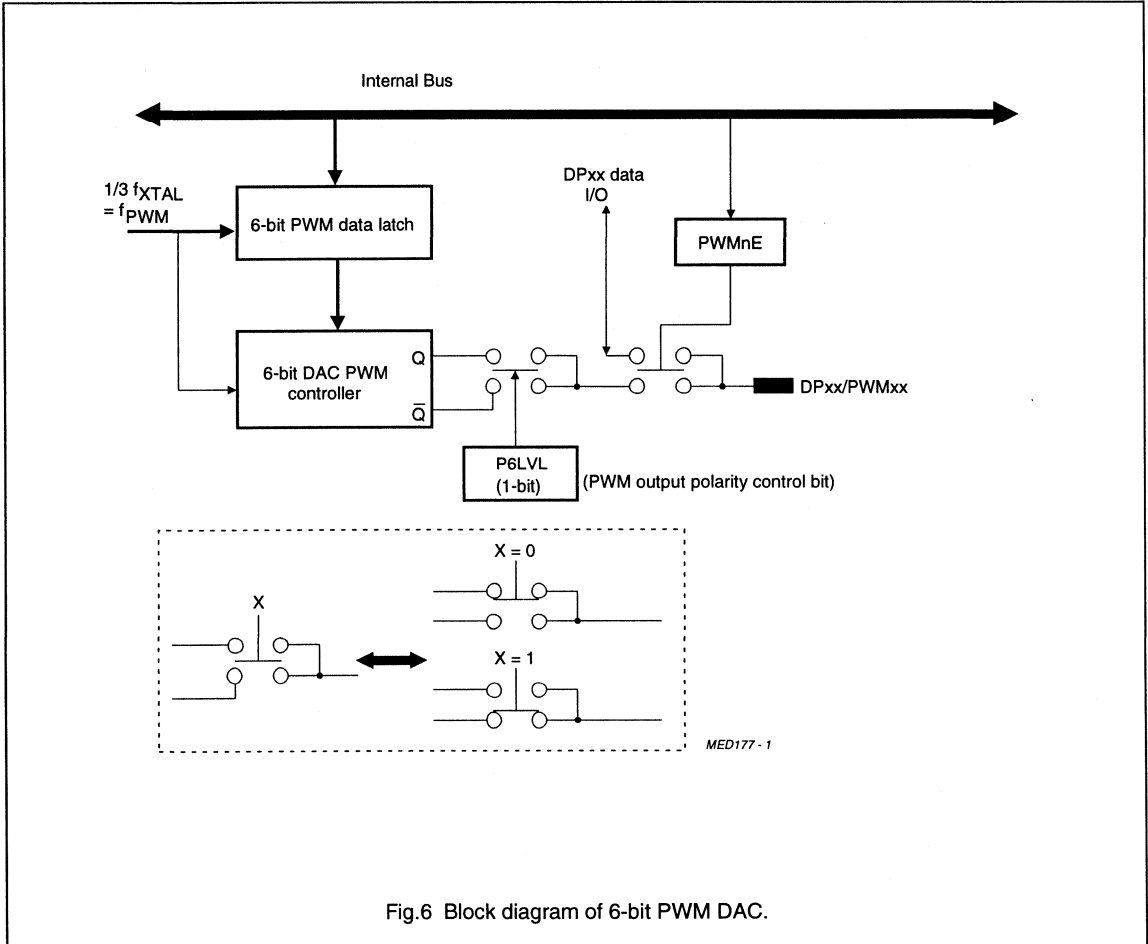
Internal Bus

1/3 $f_{XTAL}$ = $f_{PWM}$

6-bit PWM data latch

DPxx data I/O

PWMnE

6-bit DAC PWM controller

Q

$\overline{Q}$

DPxx/PWMxx

P6LVL (1-bit)

(PWM output polarity control bit)

X

X = 0

X = 1

MED177 - 1

Fig.6 Block diagram of 6-bit PWM DAC.